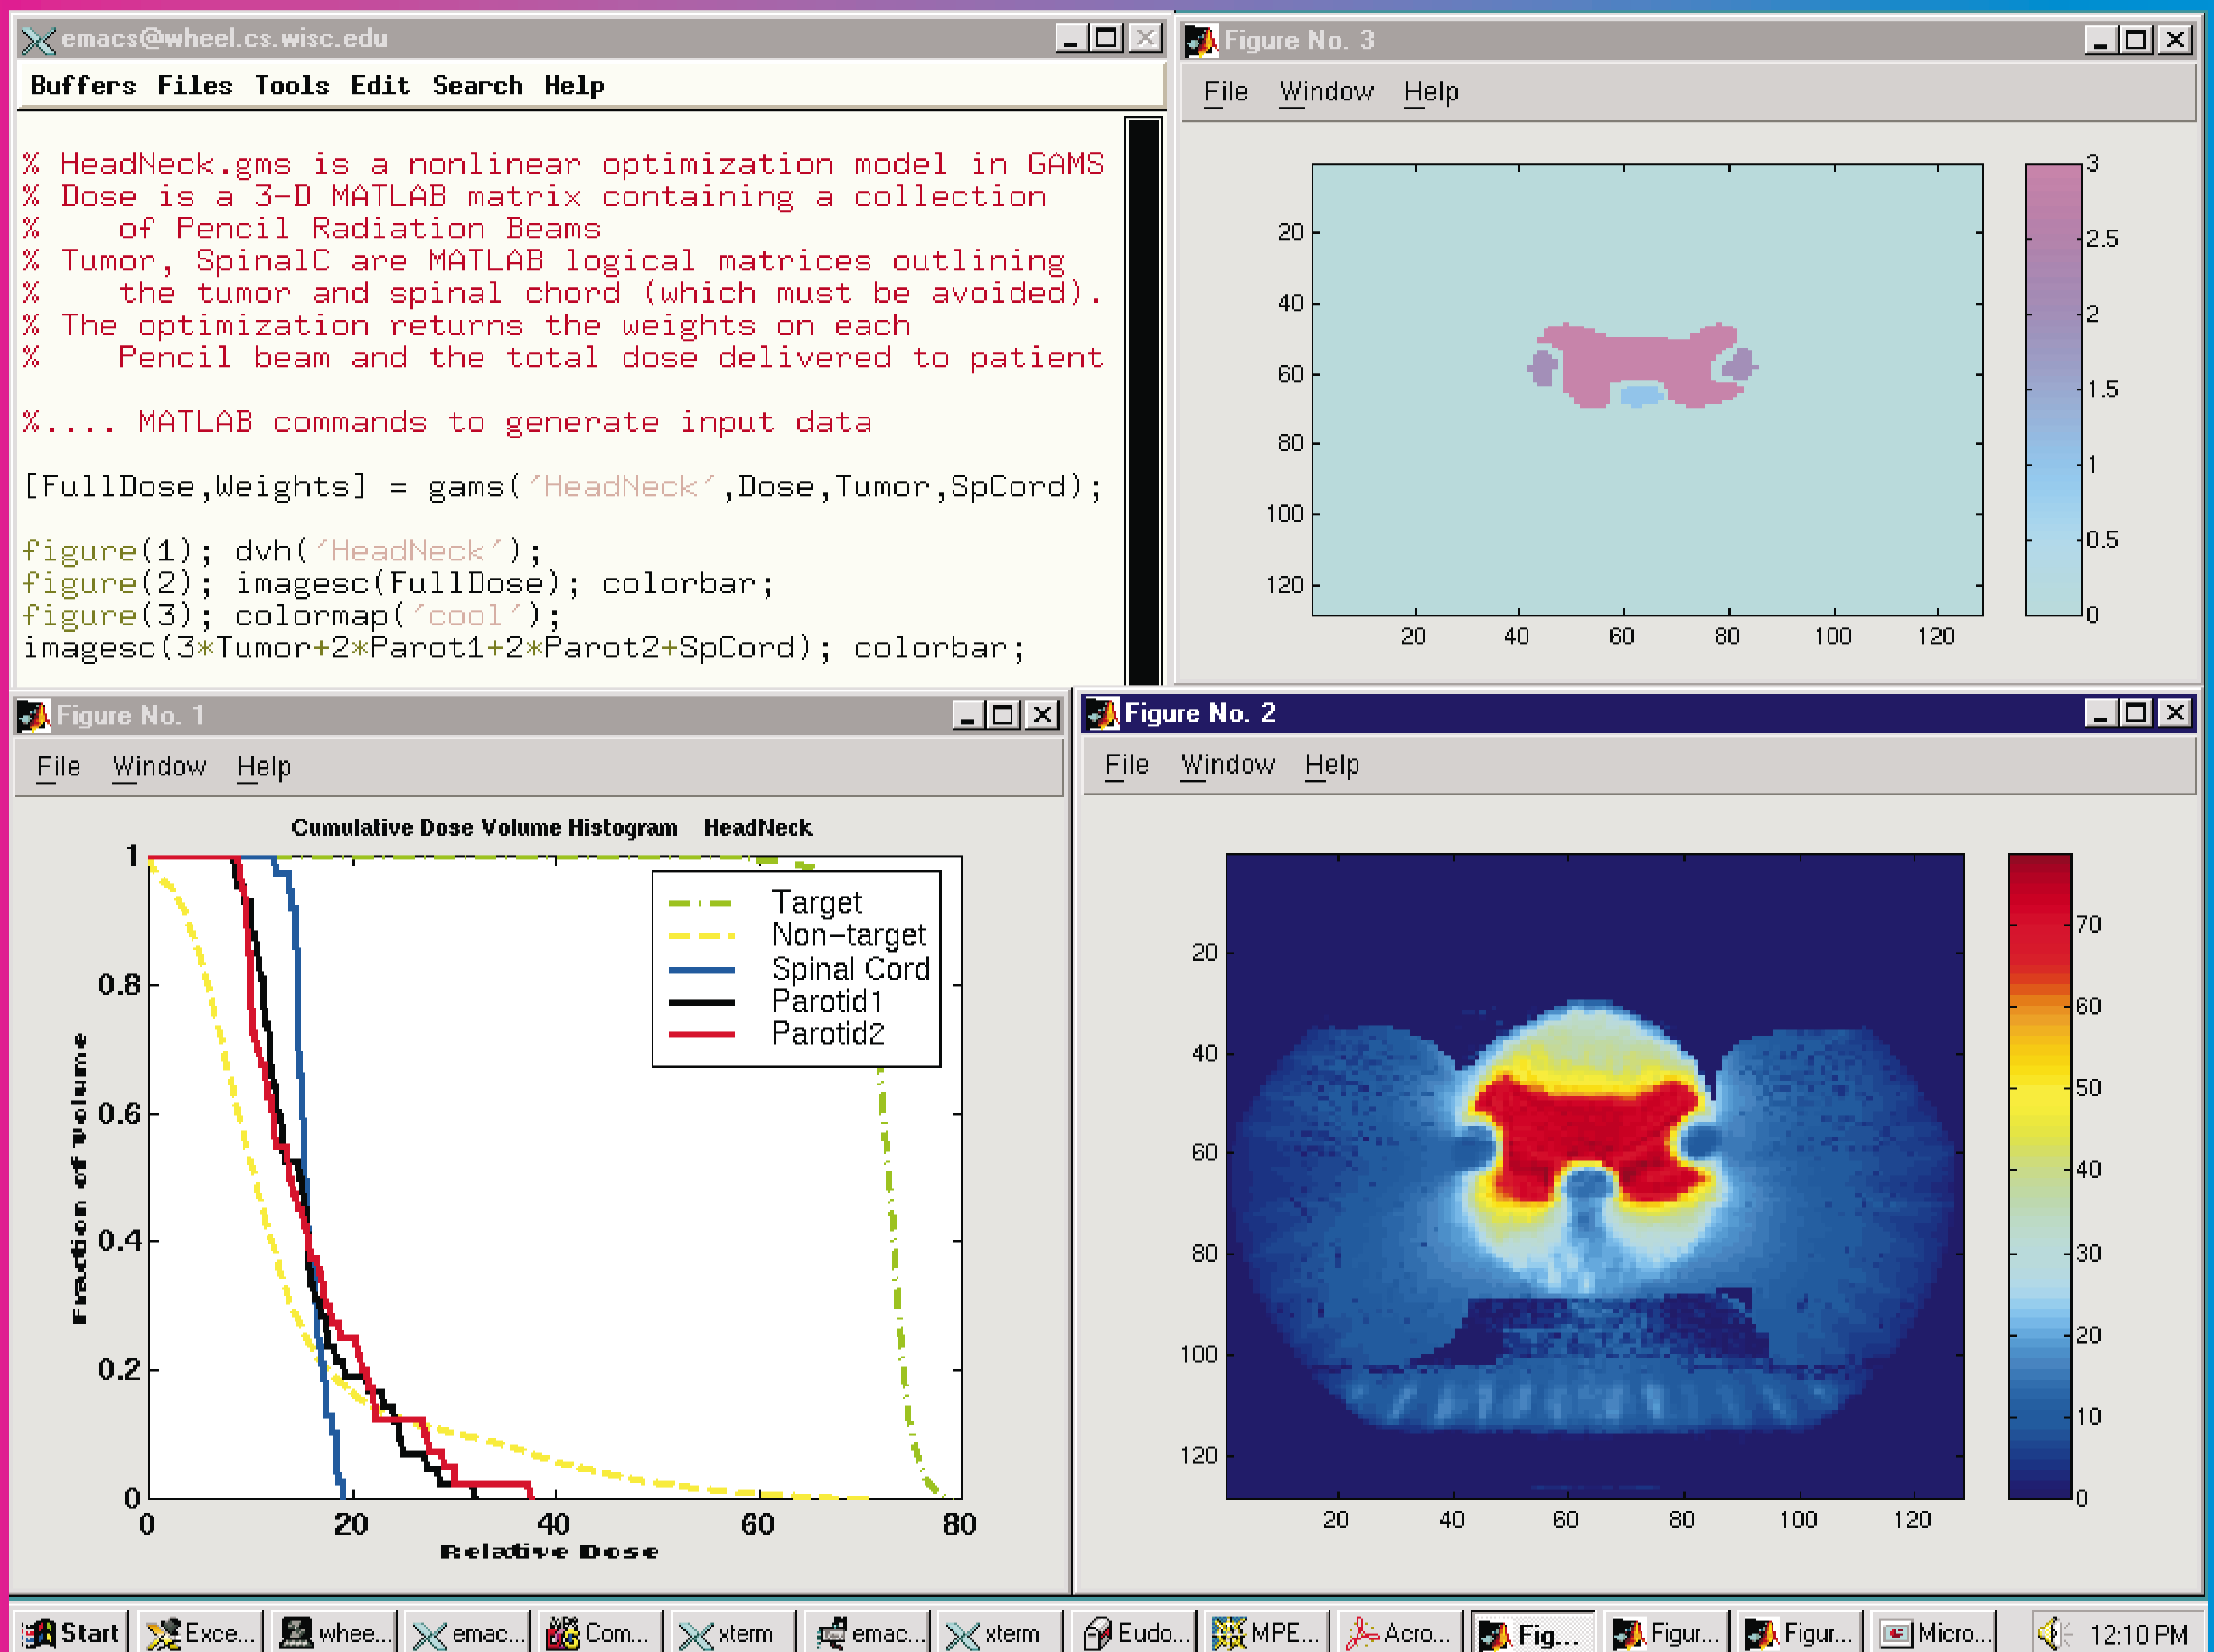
emacs@wheel.cs.wisc.edu

Buffers Files Tools Edit Search Help

% HeadNeck.gms is a nonlinear optimization model in GAMS
% Dose is a 3-D MATLAB matrix containing a collection
% of Pencil Radiation Beams
% Tumor, SpinalC are MATLAB logical matrices outlining
% the tumor and spinal chord (which must be avoided).
% The optimization returns the weights on each
% Pencil beam and the total dose delivered to patient

%.... MATLAB commands to generate input data

[FullDose,Weights] = gams('HeadNeck',Dose,Tumor,SpCord);

figure(1); dvh('HeadNeck');
figure(2); imagesc(FullDose); colorbar;
figure(3); colormap('cool');
imagesc(3*Tumor+2*Parot1+2*Parot2+SpCord); colorbar;

Figure No. 3

File Window Help

20 40 60 80 100 120
20 40 60 80 100 120
3 2.5 2 1.5 1 0.5 0

Figure No. 1

File Window Help

Cumulative Dose Volume Histogram HeadNeck

Target
Non-target
Spinal Cord
Parotid1
Parotid2

1 0.8 0.6 0.4 0.2 0
Fraction of Volume
0 20 40 60 80
Relative Dose

Figure No. 2

File Window Help

20 40 60 80 100 120
20 40 60 80 100 120
70 60 50 40 30 20 10 0

Start Exce... whee... emac... Com... xterm emac... xterm Eudo... MPE... Acro... Fig... Figur... Figur... Micro... 12:10 PM